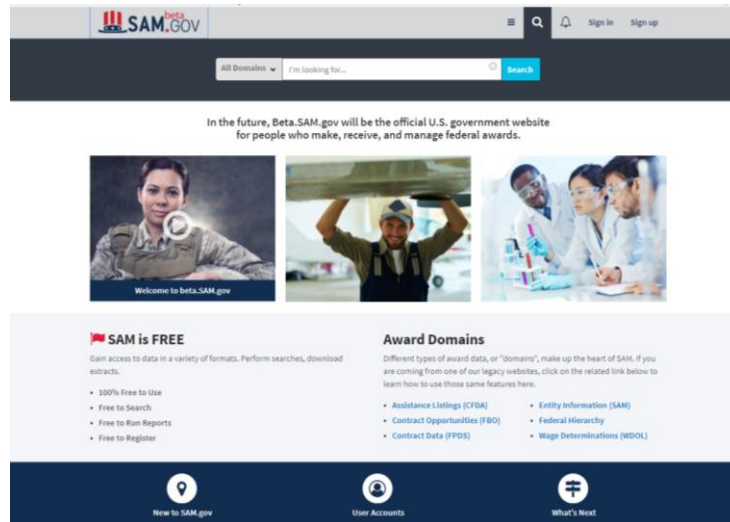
SAM.GOV beta

Sign in Sign up

All Domains I'm looking for... Search

In the future, Beta.SAM.gov will be the official U.S. government website for people who make, receive, and manage federal awards.

Welcome to beta.SAM.gov

SAM is FREE

Gain access to data in a variety of formats. Perform searches, download extracts.

- 100% Free to Use
- Free to Search
- Free to Run Reports
- Free to Register

Award Domains

Different types of award data, or "domains", make up the heart of SAM. If you are coming from one of our legacy websites, click on the related link below to learn how to use those same features here.

- Assistance Listings (CFDA)
- Contract Opportunities (FBO)
- Contract Data (FPDS)
- Entity Information (SAM)
- Federal Hierarchy
- Wage Determinations (WDOL)

New to SAM.gov

User Accounts

What's Next